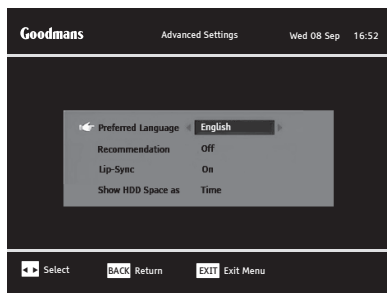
Goodmans Advanced Settings Wed 08 Sep 16:52

| | |
|---|---|
| Preferred Language | English |
| Recommendation | Off |
| Lip-Sync | On |
| Show HDD Space as | Time |

Select BACK Return EXIT Exit Menu